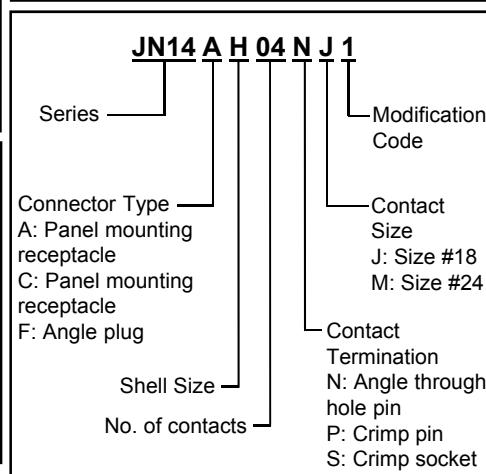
JN14 A H 04 N J 1

Series

Modification Code

Connector Type
A: Panel mounting receptacle
C: Panel mounting receptacle
F: Angle plug

Contact Size
J: Size #18
M: Size #24

Contact Termination
N: Angle through hole pin
P: Crimp pin
S: Crimp socket

Shell Size

No. of contacts